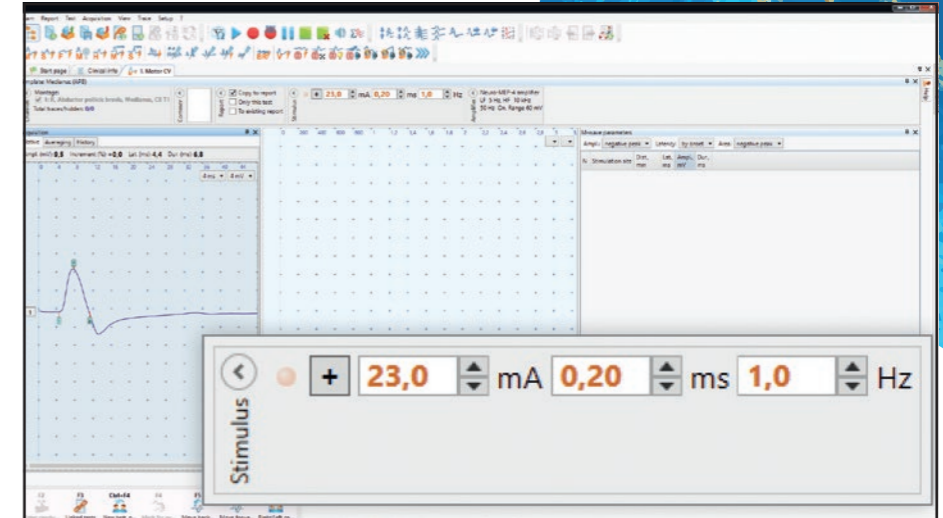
Report Test Acquisition View Trace Setup ?

Start page | Clinical info | 1. Motor CV

Montage

Total traces/hidden: 0/0

Copy to report
Only this test
To existing report

+ 23,0 mA 0,20 ms 1,0 Hz

Neuro-MEP-4 amplifier

Stimulus

Ampl. (mV): 0,5 Increment (%): +0,0 Lat. (ms): 4,4 Dur. (ms): 6,8

Waves parameters

Ampl.: negative peak Latency: by onset Area: negative peak

N Stimulation site Dist., mm Lat., ms Ampl., mV Dur., ms

+ 23,0 mA 0,20 ms 1,0 Hz

Stimulus

F2 F3 Ctrl+F4 F4 F5